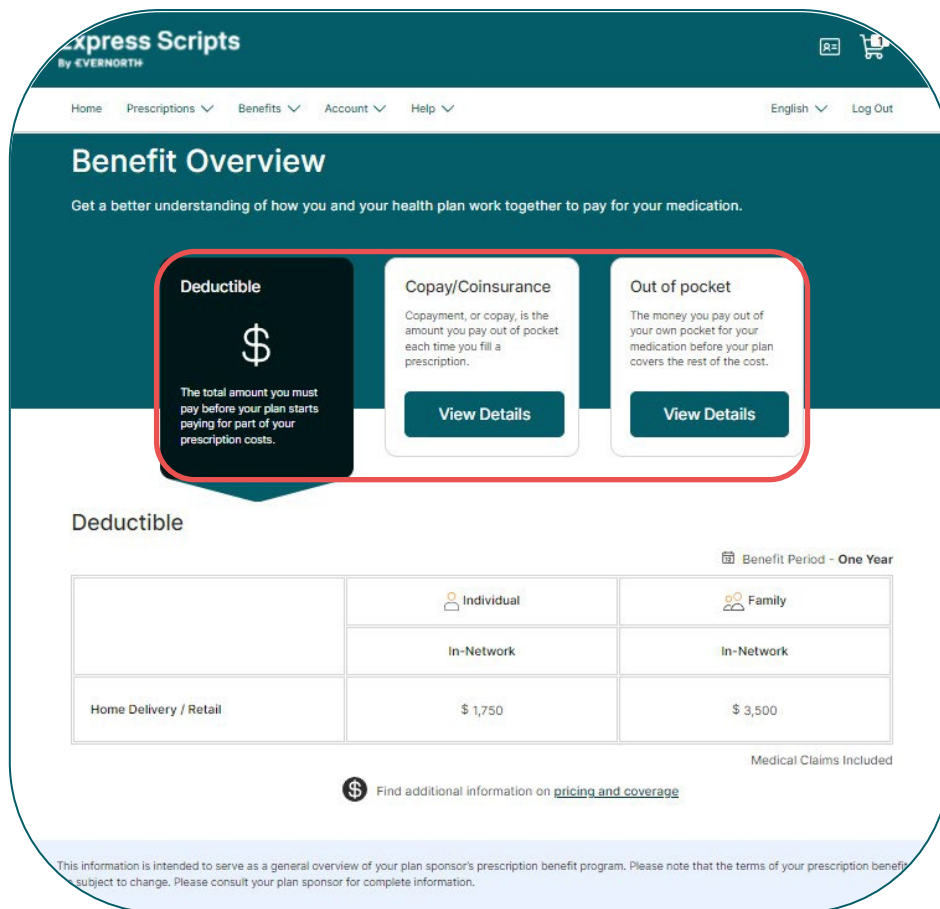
xpress Scripts
By EVERNORTH

Home Prescriptions Benefits Account Help English Log Out

Benefit Overview

Get a better understanding of how you and your health plan work together to pay for your medication.

Deductible

$

The total amount you must pay before your plan starts paying for part of your prescription costs.

Copay/Coinsurance

Copayment, or copay, is the amount you pay out of pocket each time you fill a prescription.

View Details

Out of pocket

The money you pay out of your own pocket for your medication before your plan covers the rest of the cost.

View Details

Deductible

Benefit Period - One Year

| | Individual | Family |
|---|---|---|
| | In-Network | In-Network |
| Home Delivery / Retail | $ 1,750 | $ 3,500 |

Medical Claims Included

Find additional information on pricing and coverage

This information is intended to serve as a general overview of your plan sponsor's prescription benefit program. Please note that the terms of your prescription benefit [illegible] subject to change. Please consult your plan sponsor for complete information.